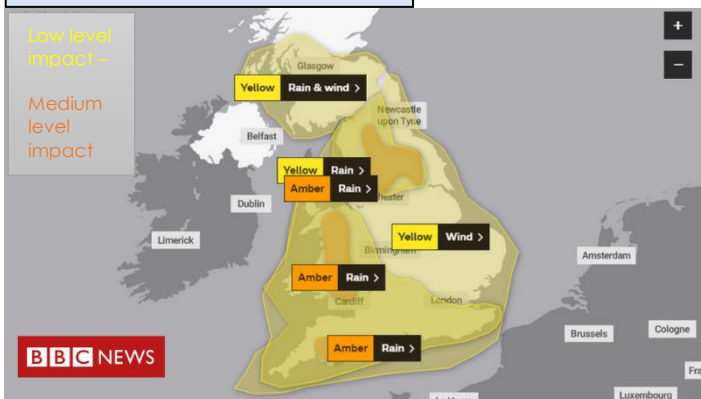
Low level impact –

Medium level impact

+

−

Glasgow

Yellow Rain & wind >

Newcastle upon Tyne

Belfast

Yellow Rain >

Amber Rain >

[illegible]chester

Dublin

Yellow Wind >

Limerick

Birmingham

Amsterdam

Amber Rain >

Cardiff

London

Brussels

Cologne

BBC NEWS

Amber Rain >

Luxembourg

Fra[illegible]